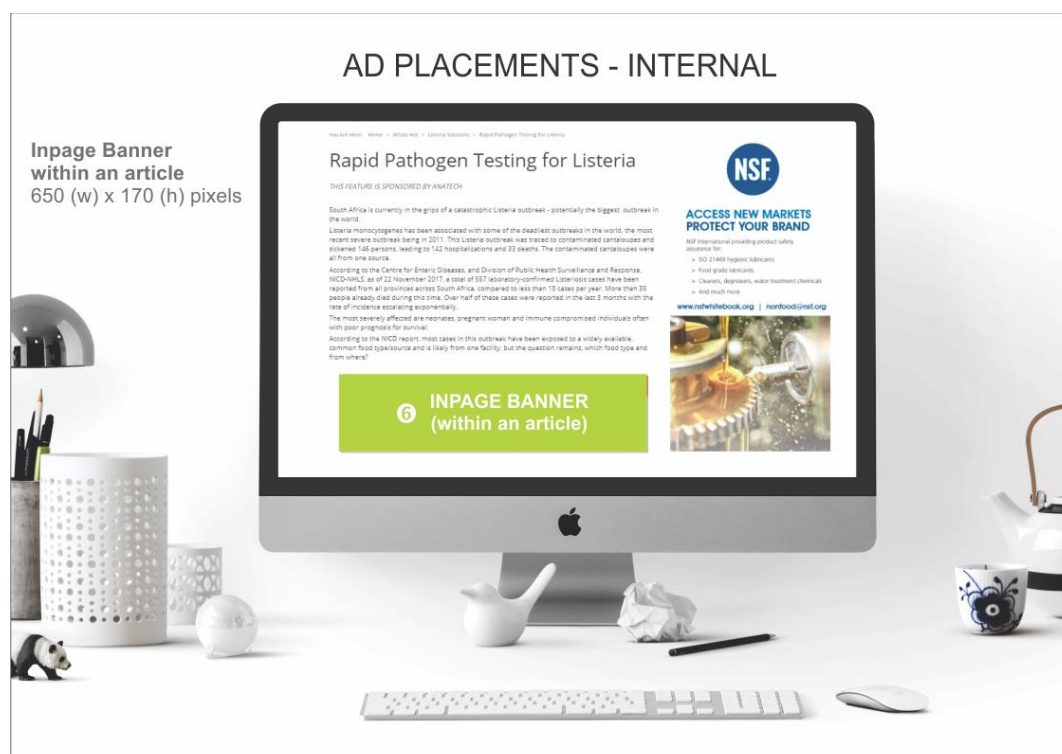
AD PLACEMENTS - INTERNAL

**Inpage Banner within an article**
650 (w) x 170 (h) pixels

You Are Here: Home > Whats Hot > Listeria Solutions > Rapid Pathogen Testing For Listeria

Rapid Pathogen Testing for Listeria

THIS FEATURE IS SPONSORED BY ANATECH

South Africa is currently in the grips of a catastrophic Listeria outbreak - potentially the biggest outbreak in the world.

Listeria monocytogenes has been associated with some of the deadliest outbreaks in the world, the most recent severe outbreak being in 2011. This Listeria outbreak was traced to contaminated cantaloupes and sickened 146 persons, leading to 142 hospitalizations and 33 deaths. The contaminated cantaloupes were all from one source.

According to the Centre for Enteric Diseases, and Division of Public Health Surveillance and Response, NICD-NHLS, as of 22 November 2017, a total of 557 laboratory-confirmed Listeriosis cases have been reported from all provinces across South Africa, compared to less than 10 cases per year. More than 35 people already died during this time. Over half of these cases were reported in the last 3 months with the rate of incidence escalating exponentially.

The most severely affected are neonates, pregnant woman and immune compromised individuals often with poor prognosis for survival.

According to the NICD report, most cases in this outbreak have been exposed to a widely available, common food typesource and is likely from one facility, but the question remains, which food type and from where?

6 INPAGE BANNER (within an article)

NSF

ACCESS NEW MARKETS
PROTECT YOUR BRAND

NSF International providing product safety assurance for:
> ISO 21469 hygienic lubricants
> Food grade lubricants
> Cleaners, degreasers, water treatment chemicals
> And much more

www.nsfwhitebook.org | nonfood@nsf.org